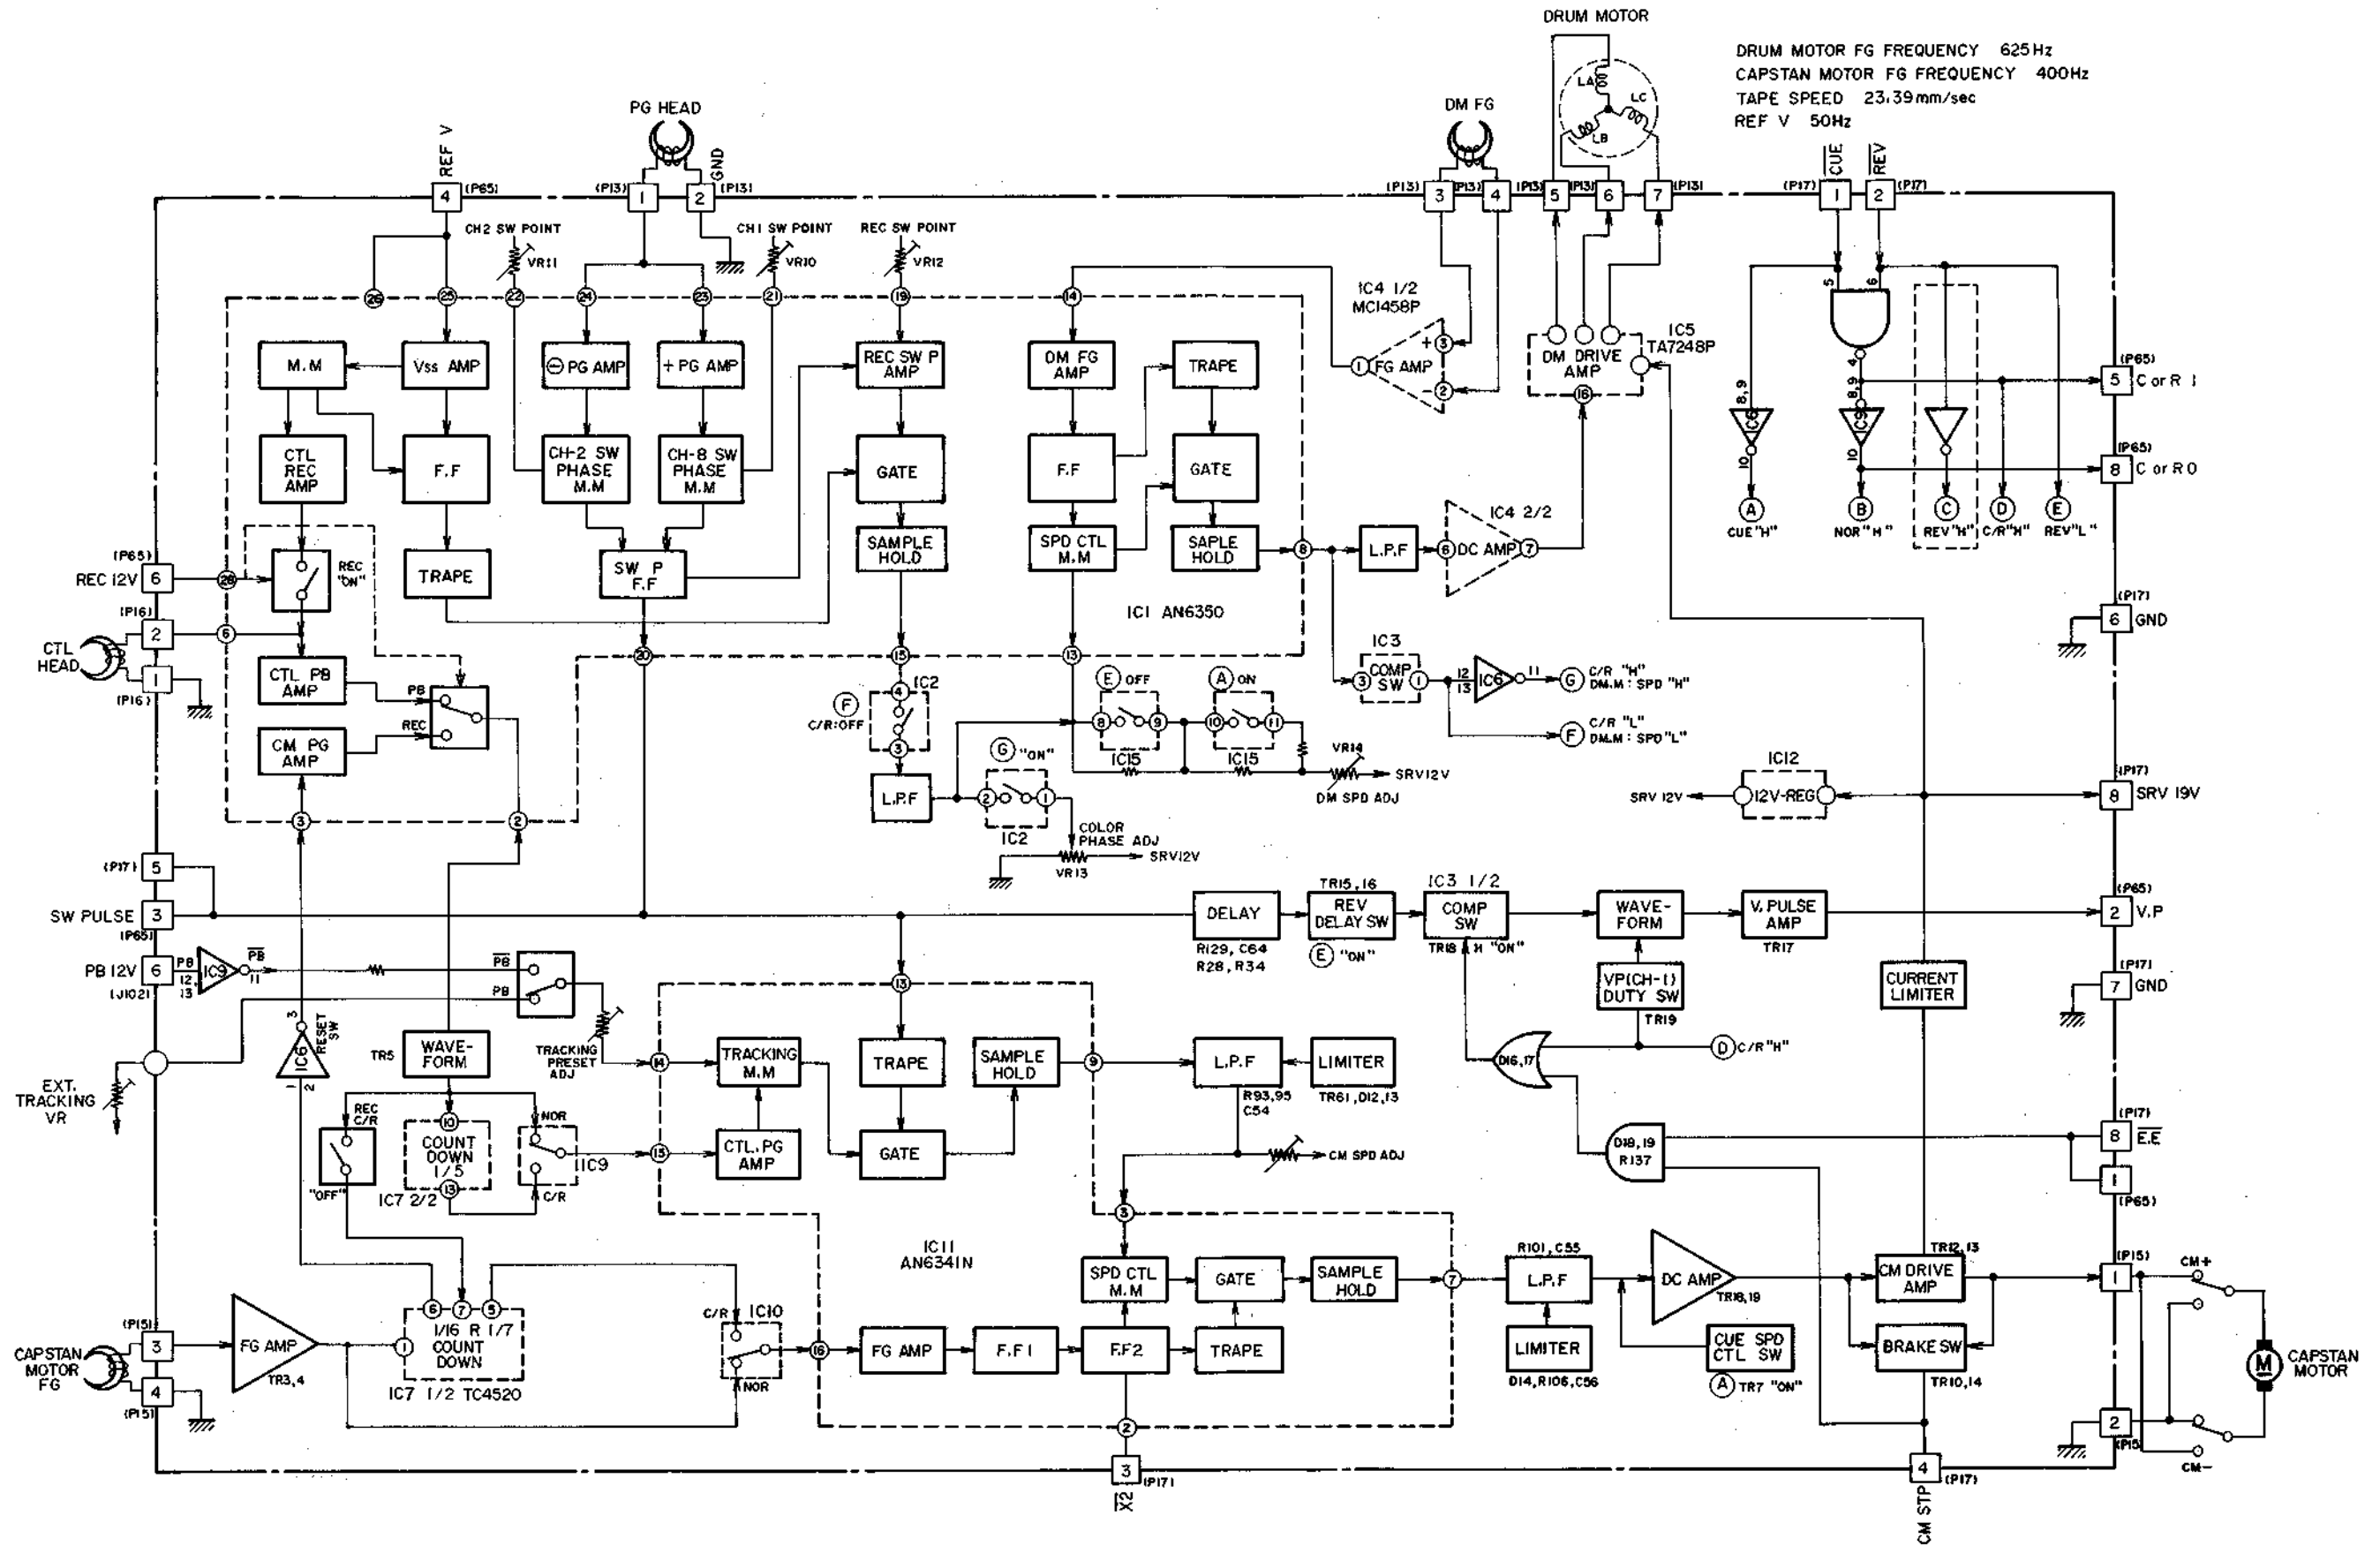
DRUM MOTOR

DRUM MOTOR FG FREQUENCY 625Hz
CAPSTAN MOTOR FG FREQUENCY 400Hz
TAPE SPEED 23.39mm/sec
REF V 50Hz

PG HEAD
REF V
GND
DM FG
LA LC LB
CUE
REV
(P65) 4 (P13) 1 2 (P13) (P13) 3 (P13) 4 (P13) 5 (P13) 6 7 (P13) (P17) 1 2 (P17)

CH2 SW POINT
VR11
CH1 SW POINT
VR10
REC SW POINT
VR12

26 25 22 24 23 21 19 14

IC4 1/2
MC1458P
FG AMP
IC5
TA7248P
DM DRIVE AMP

M.M
Vss AMP
⊖PG AMP
+PG AMP
REC SW P AMP
DM FG AMP
TRAPE

CTL REC AMP
F.F
CH-2 SW PHASE M.M
CH-8 SW PHASE M.M
GATE
F.F
GATE

IC4 2/2
DC AMP
L.P.F

(P65) 5 C or R 1
(P65) 8 C or R 0
IC8 IC9

CUE"H"
NOR"H"
REV"H"
C/R"H"
REV"L"

(P65)
REC 12V 6
28
REC "ON"
TRAPE
SW P F.F
SAMPLE HOLD
SPD CTL M.M
SAPLE HOLD
IC1 AN6350
(P17) 6 GND

(P16) 2
CTL HEAD
1 (P16)
6
20 15 13
CTL PB AMP
PB
REC
CM PG AMP
IC3
COMP SW
IC6
C/R "H"
DM.M : SPD "H"
C/R "L"
DM.M : SPD "L"
F C/R:OFF
IC2
E OFF
A ON
IC15
IC15
VR14
SRV12V
DM SPD ADJ
IC12
12V-REG
SRV 12V
(P17) 8 SRV 19V
L.P.F
G "ON"
IC2
COLOR PHASE ADJ
SRV12V
VR13
3 2

(P17) 5
SW PULSE 3
(P65)
DELAY
R129, C64
R28, R34
TR15,16
REV DELAY SW
E "ON"
IC3 1/2
COMP SW
TR18 H "ON"
WAVE-FORM
V. PULSE AMP
TR17
(P65) 2 V.P

PB 12V 6
(J1021)
PB
12, 13
IC9
11
PB
PB
PB
VP(CH-1) DUTY SW
TR19
CURRENT LIMITER
(P17) 7 GND

EXT. TRACKING VR
RESET SW
IC6
TR5
WAVE-FORM
TRACKING PRESET ADJ
14
TRACKING M.M
TRAPE
SAMPLE HOLD
9
L.P.F
LIMITER
R93,95 C54
TR61, D12,13
D16,17
D C/R"H"

REC C/R
"OFF"
COUNT DOWN 1/5
IC7 2/2
NOR
IC9
C/R
15
CTL.PG AMP
GATE
CM SPD ADJ
D18,19 R137
(P17) 8 E.E
1 (P65)

IC11 AN6341N
SPD CTL M.M
GATE
SAMPLE HOLD
7
R101, C55
L.P.F
DC AMP
TR18,19
TR12,13
CM DRIVE AMP
(P15) 1
CM+

CAPSTAN MOTOR FG
(P15) 3
4 (P15)
FG AMP
TR3,4
1/16 R 1/7 COUNT DOWN
IC7 1/2 TC4520
C/R IC10
NOR
16
FG AMP
F.F1
F.F2
TRAPE
LIMITER
D14, R106, C56
CUE SPD CTL SW
A TR7 "ON"
BRAKE SW
TR10,14
CAPSTAN MOTOR
2 (P15)
CM-

3 (P17)
X2
4 (P17)
CM STP